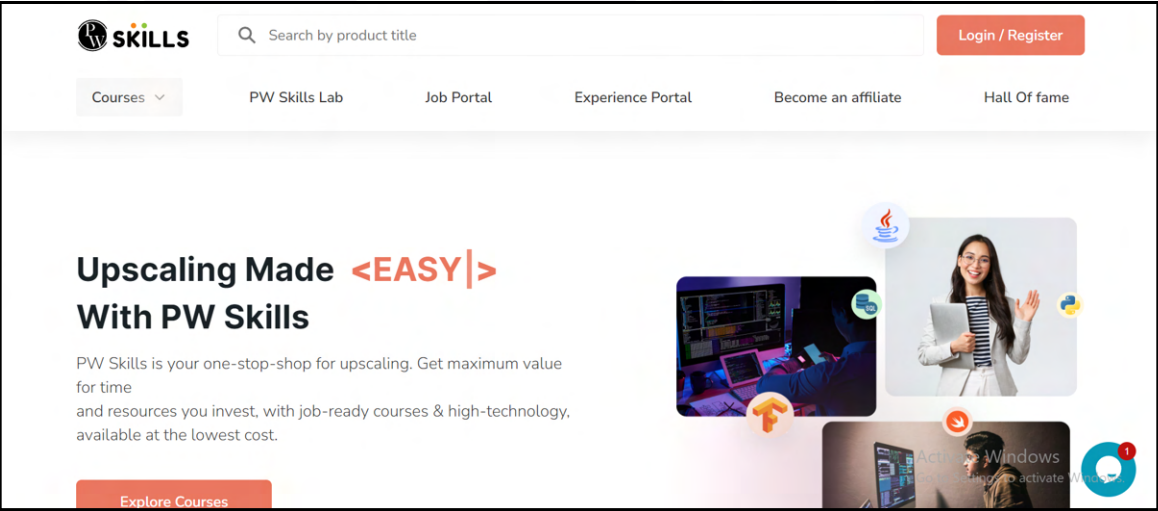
PW SKILLS

Search by product title

Login / Register

Courses

PW Skills Lab

Job Portal

Experience Portal

Become an affiliate

Hall Of fame

Upscaling Made <EASY|>
With PW Skills

PW Skills is your one-stop-shop for upscaling. Get maximum value for time
and resources you invest, with job-ready courses & high-technology, available at the lowest cost.

Explore Courses

Activate Windows
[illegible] to activate Windows.

1